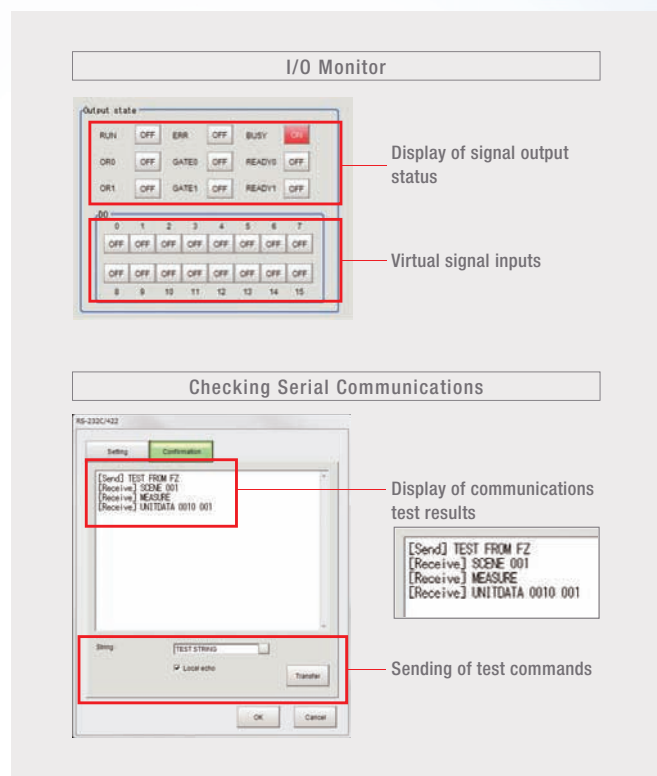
I/O Monitor

Output state

| RUN | OFF | ERR | OFF | BUSY | ON |
|---|---|---|---|---|---|
| OR0 | OFF | GATE0 | OFF | READY0 | OFF |
| OR1 | OFF | GATE1 | OFF | READY1 | OFF |

DO

| 0 | 1 | 2 | 3 | 4 | 5 | 6 | 7 |
|---|---|---|---|---|---|---|---|
| OFF | OFF | OFF | OFF | OFF | OFF | OFF | OFF |
| OFF | OFF | OFF | OFF | OFF | OFF | OFF | OFF |
| 8 | 9 | 10 | 11 | 12 | 13 | 14 | 15 |

Display of signal output status

Virtual signal inputs

Checking Serial Communications

RS-232C/422

Setting Confirmation

[Send] TEST FROM FZ
[Receive] SCENE 001
[Receive] MEASURE
[Receive] UNITDATA 0010 001

Display of communications test results

[Send] TEST FROM FZ
[Receive] SCENE 001
[Receive] MEASURE
[Receive] UNITDATA 0010 001

String : TEST STRING

Local echo

Transfer

Sending of test commands

OK Cancel